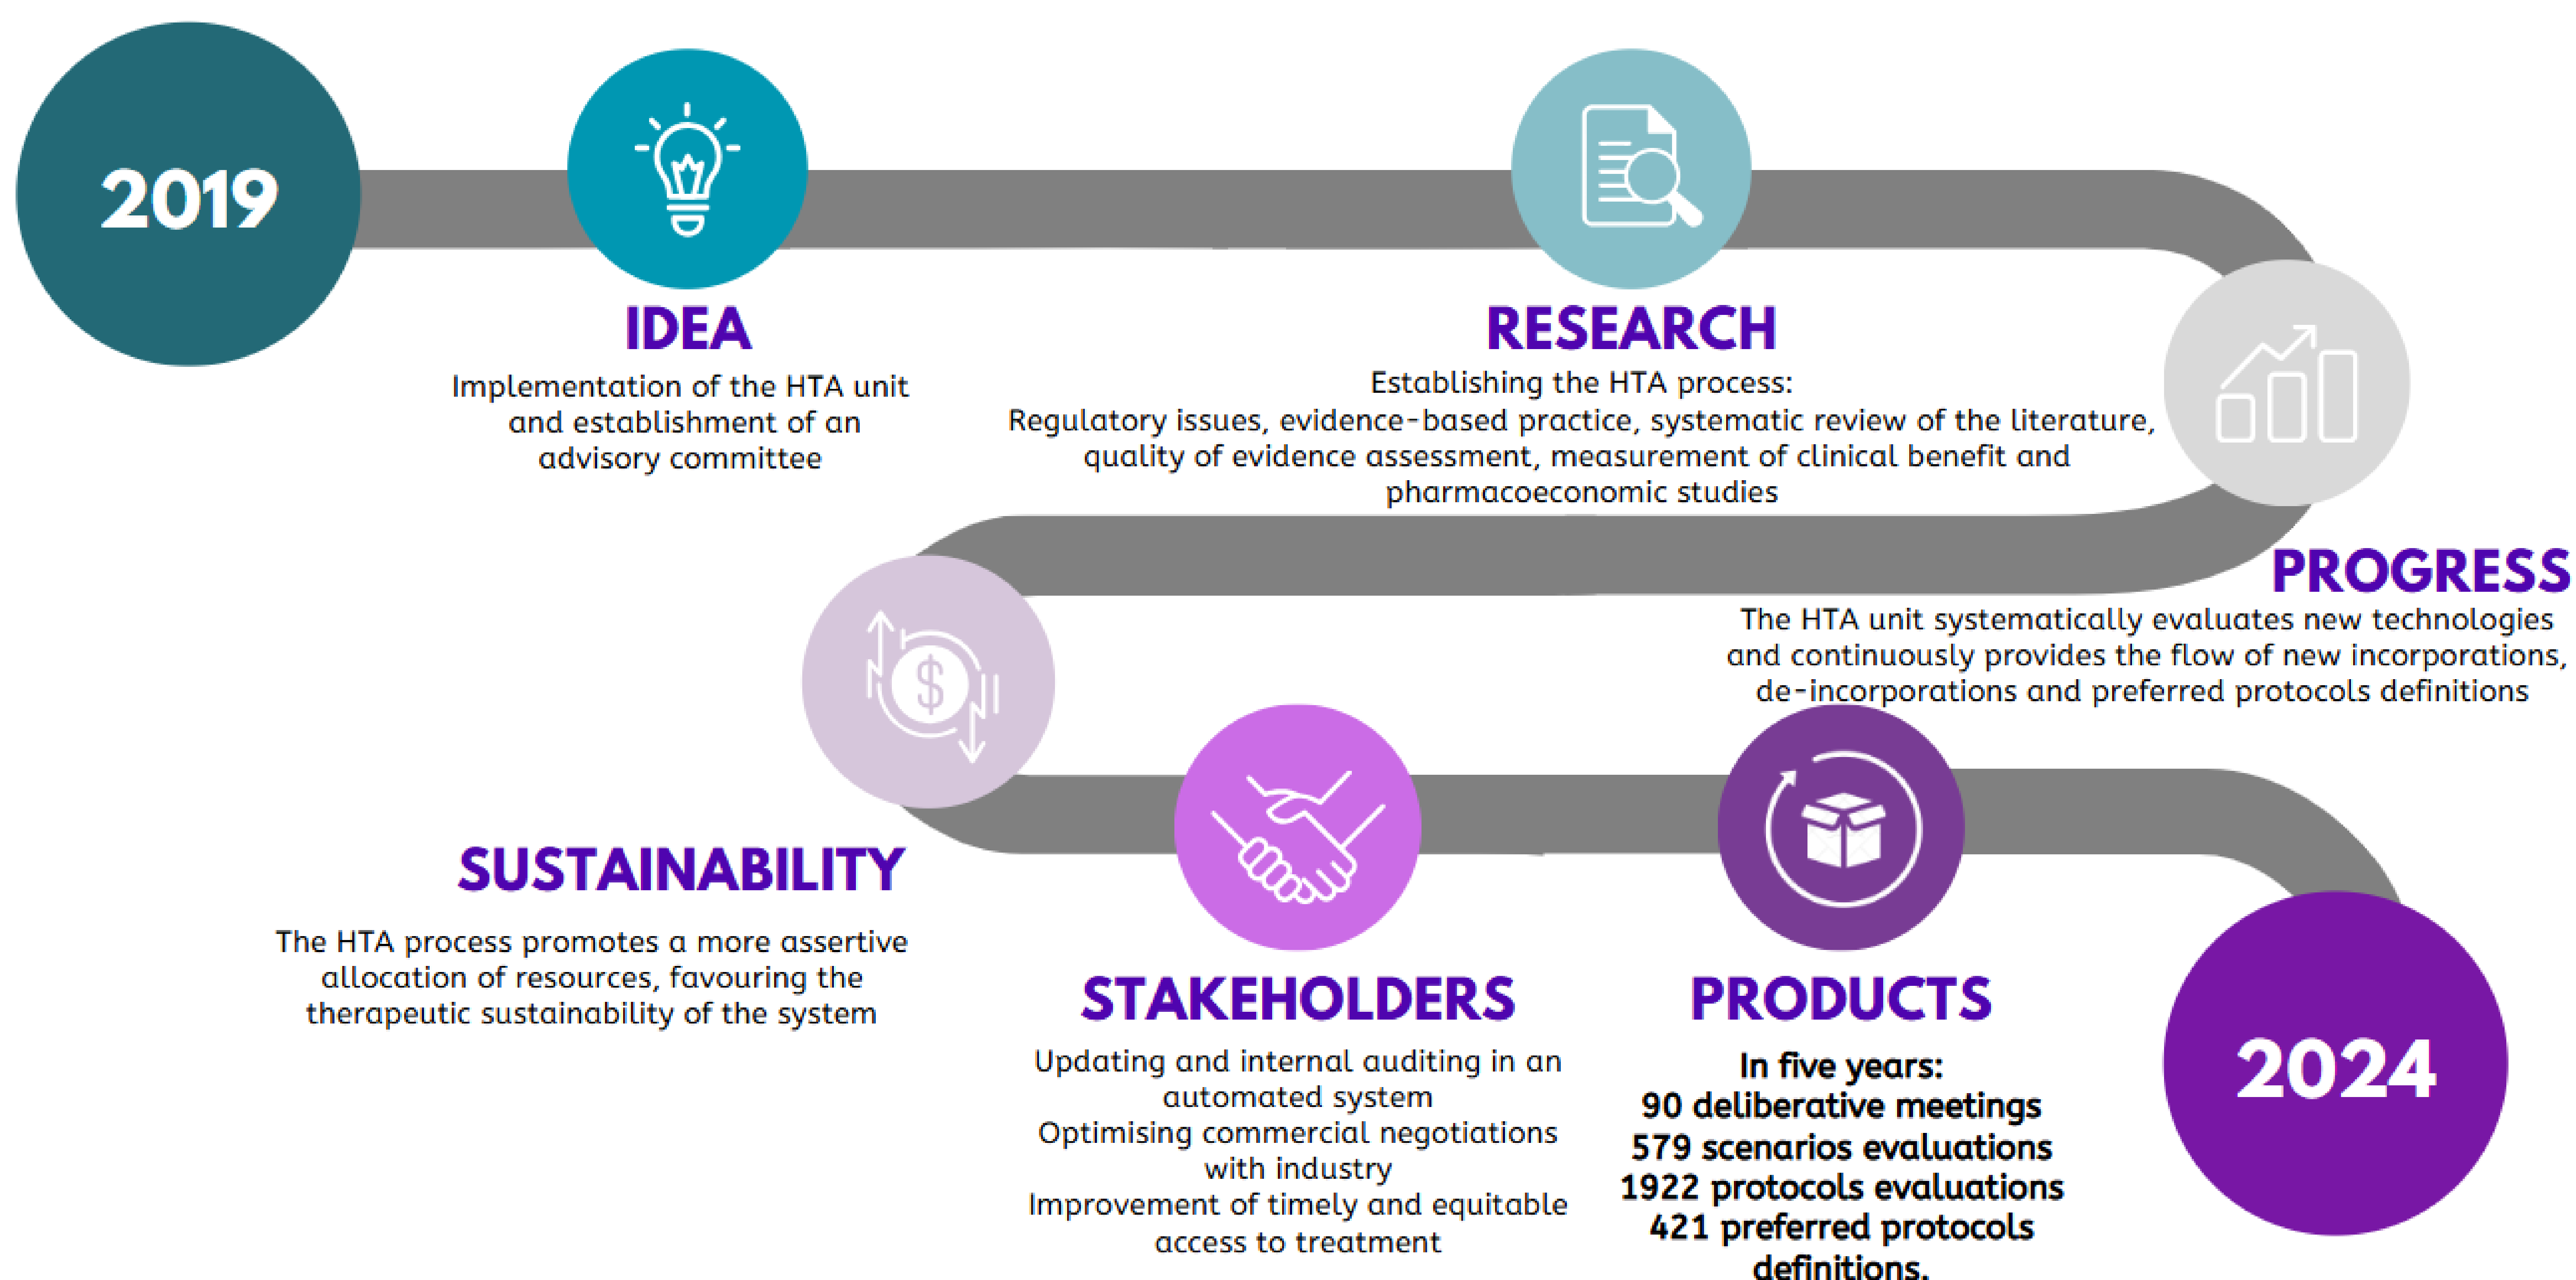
2019

IDEA

Implementation of the HTA unit and establishment of an advisory committee

RESEARCH

Establishing the HTA process:
Regulatory issues, evidence-based practice, systematic review of the literature, quality of evidence assessment, measurement of clinical benefit and pharmacoeconomic studies

PROGRESS

The HTA unit systematically evaluates new technologies and continuously provides the flow of new incorporations, de-incorporations and preferred protocols definitions

SUSTAINABILITY

The HTA process promotes a more assertive allocation of resources, favouring the therapeutic sustainability of the system

STAKEHOLDERS

Updating and internal auditing in an automated system
Optimising commercial negotiations with industry
Improvement of timely and equitable access to treatment

PRODUCTS

In five years:
90 deliberative meetings
579 scenarios evaluations
1922 protocols evaluations
421 preferred protocols definitions.

2024